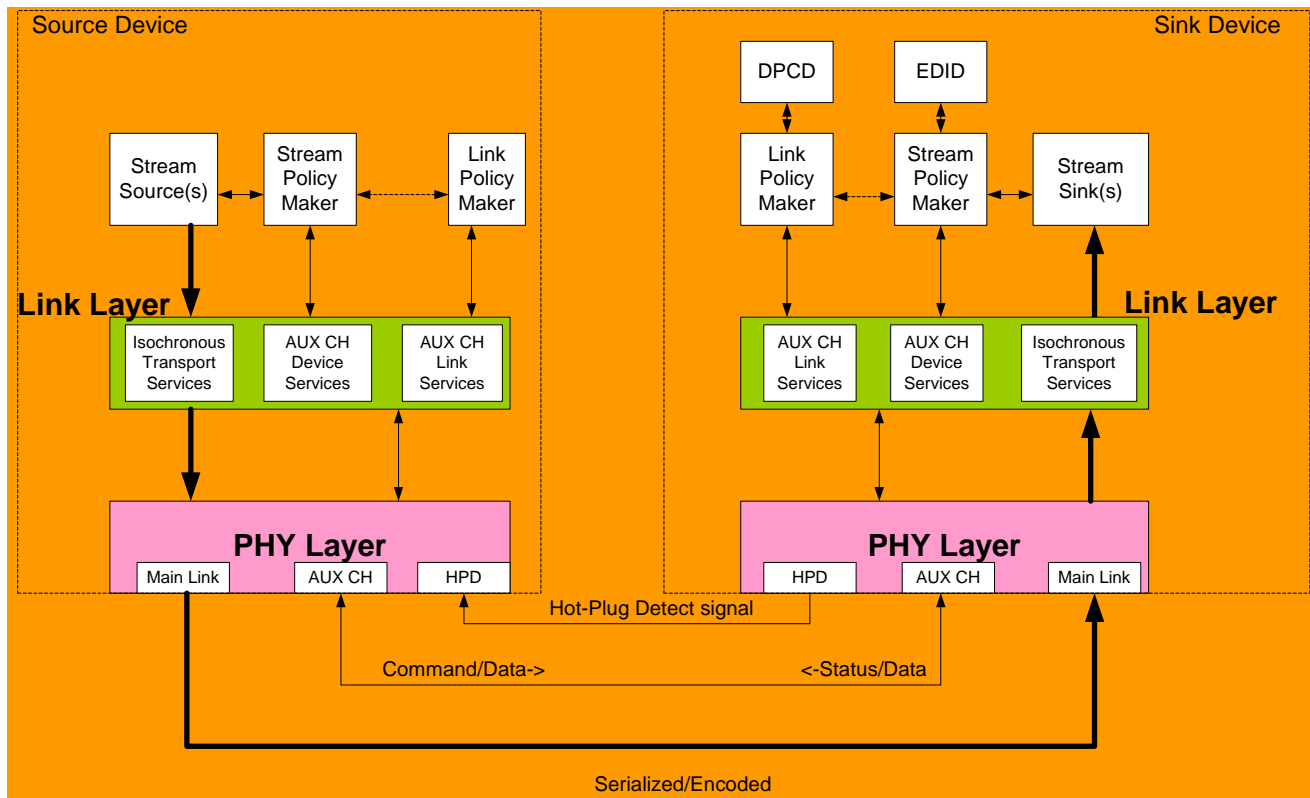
Source Device

Sink Device

DPCD

EDID

Stream Source(s)

Stream Policy Maker

Link Policy Maker

Link Policy Maker

Stream Policy Maker

Stream Sink(s)

Link Layer

Link Layer

Isochronous Transport Services

AUX CH Device Services

AUX CH Link Services

AUX CH Link Services

AUX CH Device Services

Isochronous Transport Services

PHY Layer

PHY Layer

Main Link

AUX CH

HPD

HPD

AUX CH

Main Link

Hot-Plug Detect signal

Command/Data->

<-Status/Data

Serialized/Encoded